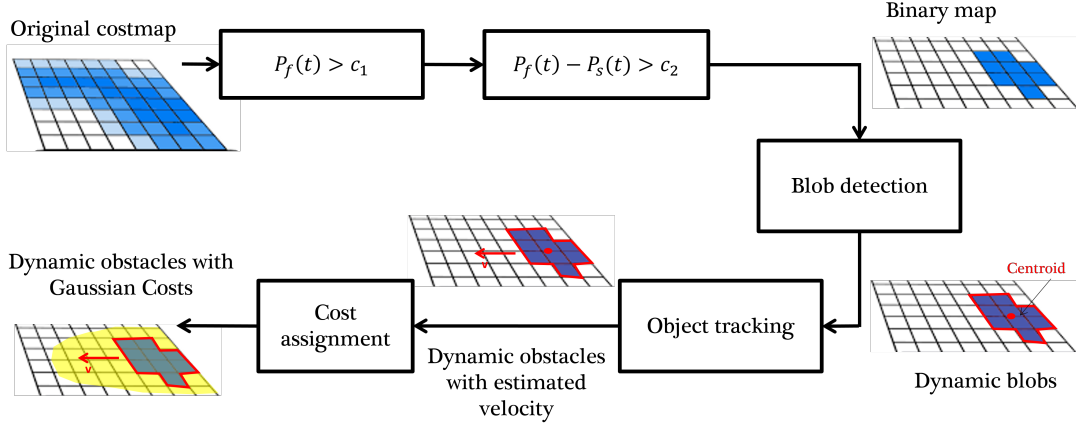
Original costmap

$P_f(t) > c_1$

$P_f(t) - P_s(t) > c_2$

Binary map

Blob detection

Dynamic obstacles with Gaussian Costs

v

Cost assignment

Object tracking

Centroid

Dynamic obstacles with estimated velocity

Dynamic blobs

v